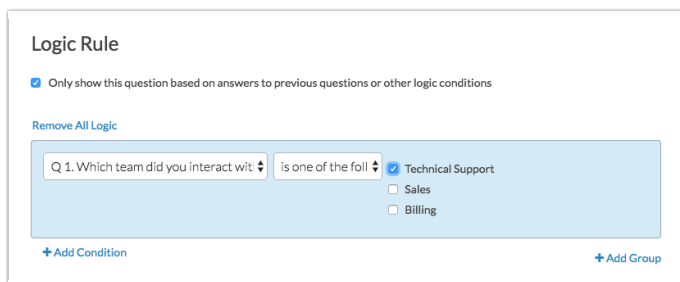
Logic Rule

Only show this question based on answers to previous questions or other logic conditions

Remove All Logic

Q 1. Which team did you interact wit

is one of the foll

Technical Support

Sales

Billing

+ Add Condition

+ Add Group